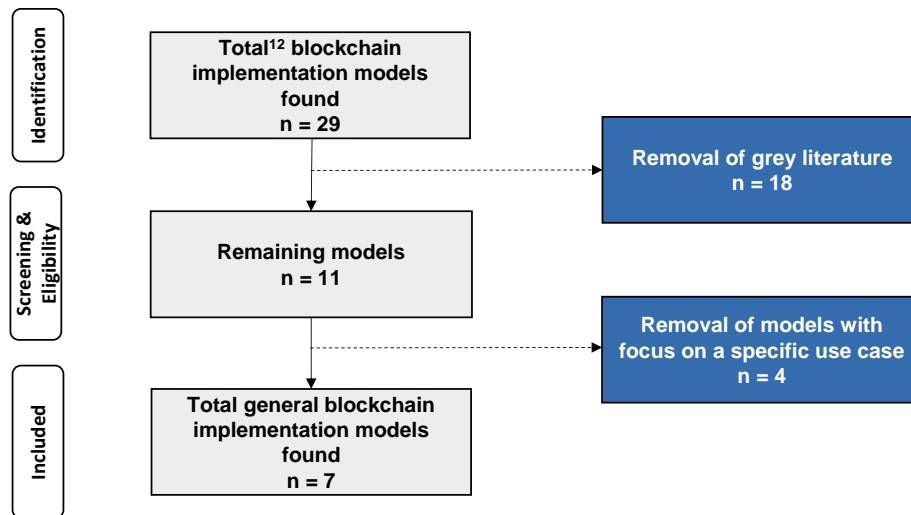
Identification

Total$^{12}$ blockchain implementation models found
n = 29

Removal of grey literature
n = 18

Screening & Eligibility

Remaining models
n = 11

Removal of models with focus on a specific use case
n = 4

Included

Total general blockchain implementation models found
n = 7